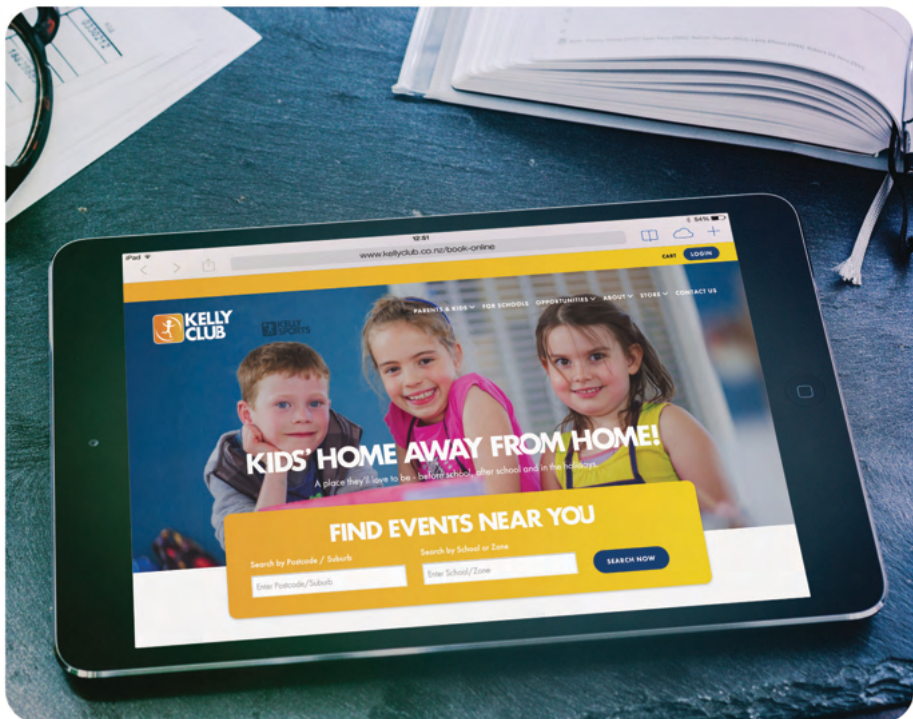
iPad
12:51
64%
www.kellyclub.co.nz/book-online
CART
LOGIN
KELLY CLUB
KELLY SPORTS
PARENTS & KIDS
FOR SCHOOLS
OPPORTUNITIES
ABOUT
STORE
CONTACT US
KIDS' HOME AWAY FROM HOME!
A place they'll love to be - before school, after school and in the holidays.
FIND EVENTS NEAR YOU
Search by Postcode / Suburb
Enter Postcode/Suburb
Search by School or Zone
Enter School/Zone
SEARCH NOW